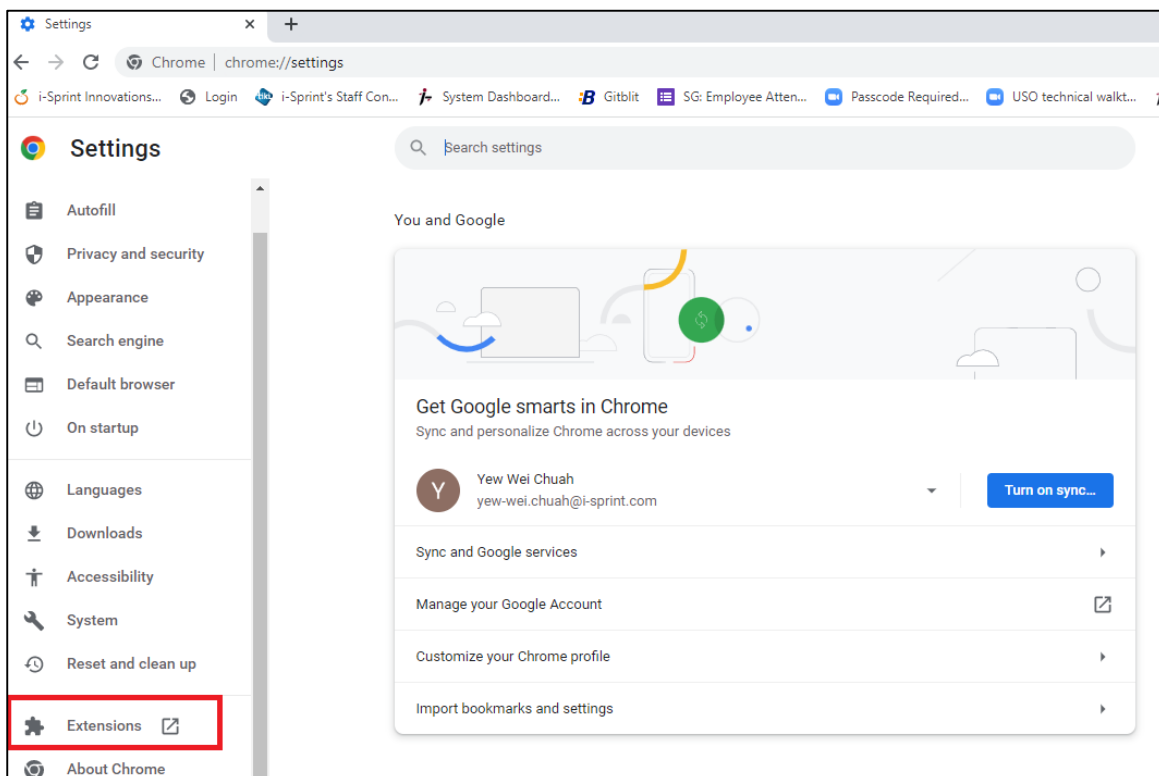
Settings ×
+

Chrome | chrome://settings

i-Sprint Innovations... Login i-Sprint's Staff Con... System Dashboard... Gitblit SG: Employee Atten... Passcode Required... USO technical walkt...

Settings

Search settings

Autofill
Privacy and security
Appearance
Search engine
Default browser
On startup

Languages
Downloads
Accessibility
System
Reset and clean up

Extensions

About Chrome

You and Google

Get Google smarts in Chrome
Sync and personalize Chrome across your devices

Y
Yew Wei Chuah
yew-wei.chuah@i-sprint.com

Turn on sync...

Sync and Google services

Manage your Google Account

Customize your Chrome profile

Import bookmarks and settings